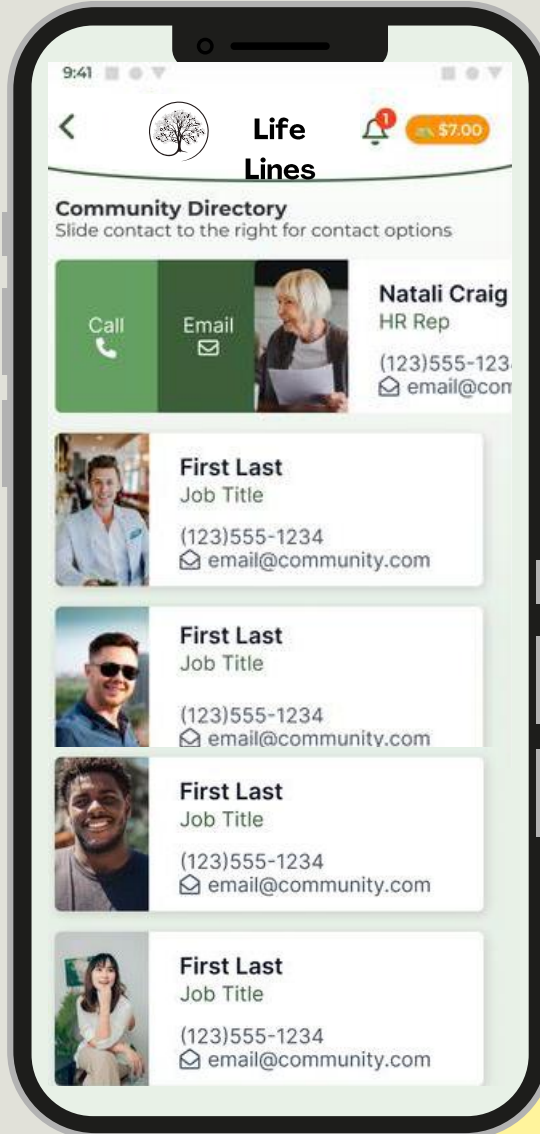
9:41

<

Life Lines

1

$7.00

Community Directory
Slide contact to the right for contact options

Call

Email

Natali Craig
HR Rep
(123)555-123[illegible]
email@com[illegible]

First Last
Job Title
(123)555-1234
email@community.com

First Last
Job Title
(123)555-1234
email@community.com

First Last
Job Title
(123)555-1234
email@community.com

First Last
Job Title
(123)555-1234
email@community.com